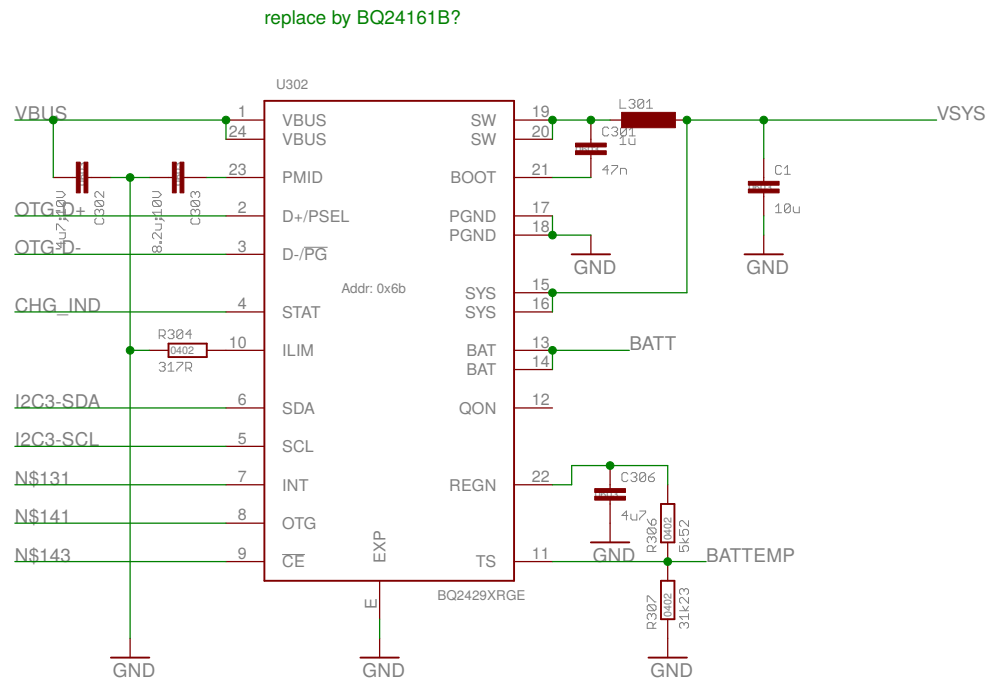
replace by BQ24161B?

U302

VBUS
1 VBUS
24 VBUS
23 PMID
2 D+/PSEL
3 D-/$\overline{PG}$
4 STAT
10 ILIM
6 SDA
5 SCL
7 INT
8 OTG
9 $\overline{CE}$
EXP
E

19 SW
20 SW
21 BOOT
17 PGND
18 PGND
15 SYS
16 SYS
13 BAT
14 BAT
12 QON
22 REGN
11 TS

Addr: 0x6b

BQ2429XRGE

L301
VSYS
C301
1u
47n
C1
10u
GND
GND

4u7,10V
C302
8.2u,10V
C303

OTG-D+
OTG-D-
CHG_IND
R304
0402
317R
I2C3-SDA
I2C3-SCL
N$131
N$141
N$143

BATT
C306
4u7
GND
R306
0402
5k52
BATTEMP
R307
0402
31k23

GND
GND
GND